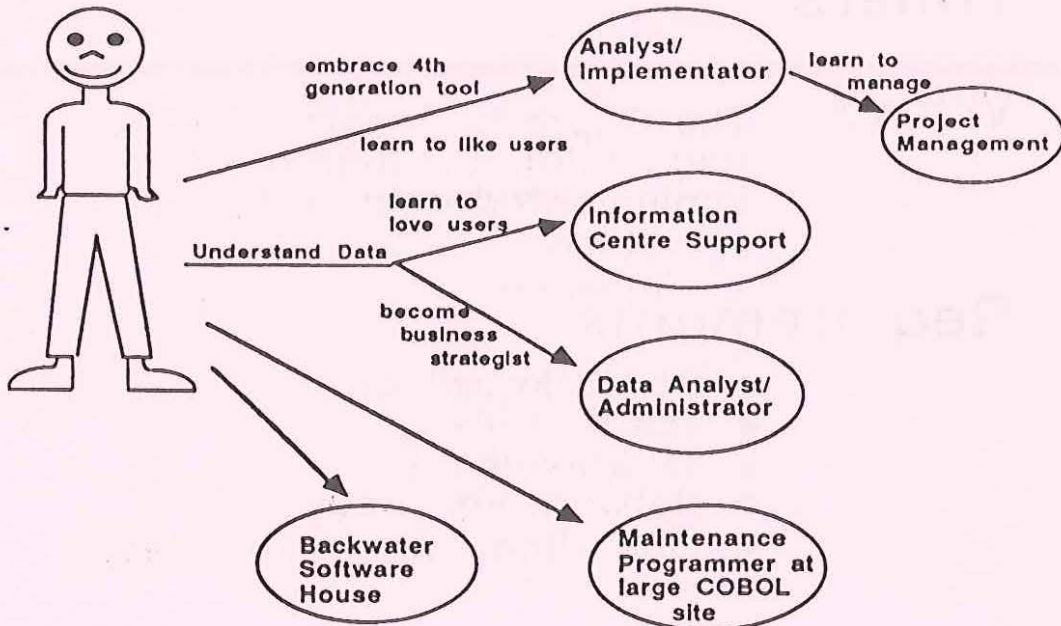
embrace 4th generation tool

learn to like users

Analyst/ Implementator

learn to manage

Project Management

learn to love users

Information Centre Support

Understand Data

become business strategist

Data Analyst/ Administrator

Backwater Software House

Maintenance Programmer at large COBOL site